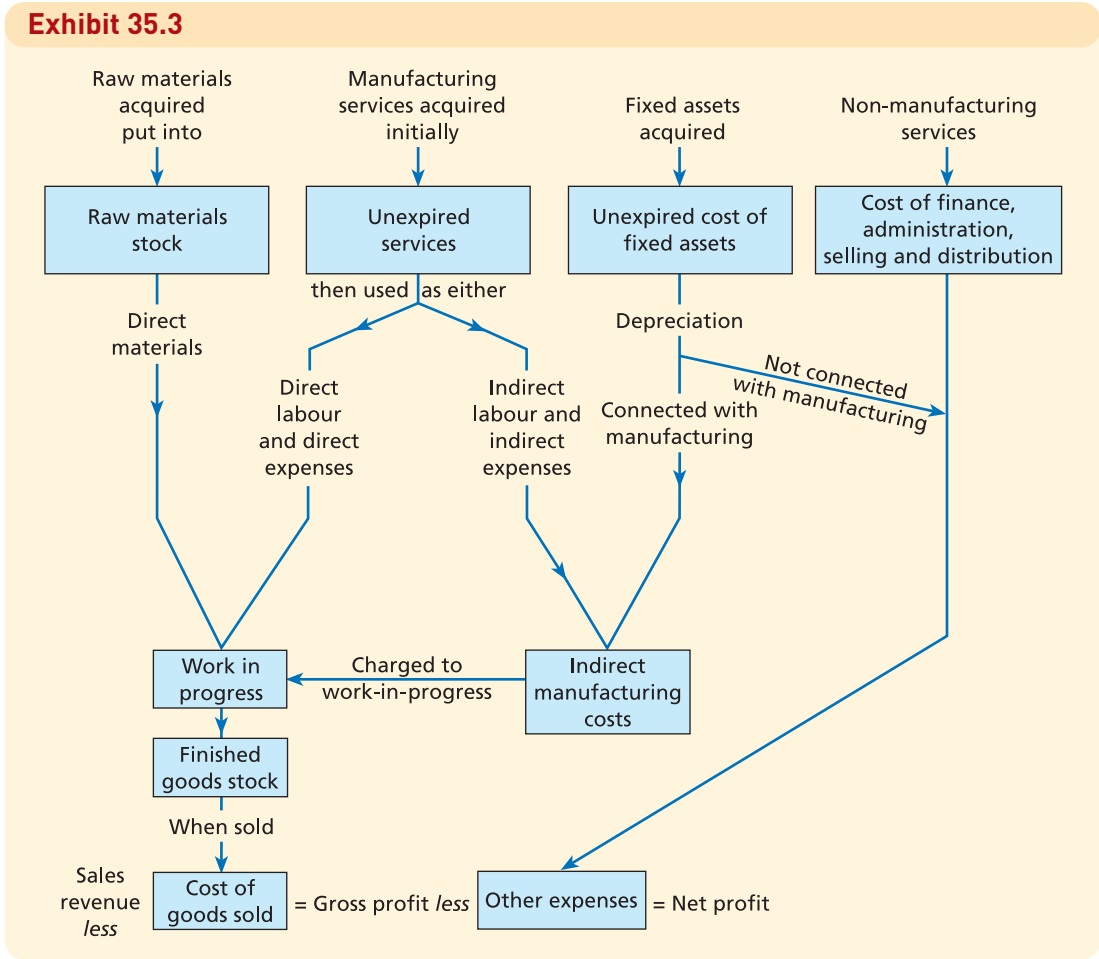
Exhibit 35.3

Raw materials acquired put into

Manufacturing services acquired initially

Fixed assets acquired

Non-manufacturing services

Raw materials stock

Unexpired services

Unexpired cost of fixed assets

Cost of finance, administration, selling and distribution

then used as either

Direct materials

Depreciation

Direct labour and direct expenses

Indirect labour and indirect expenses

Not connected with manufacturing

Connected with manufacturing

Work in progress

Charged to work-in-progress

Indirect manufacturing costs

Finished goods stock

When sold

Sales revenue *less*

Cost of goods sold

= Gross profit *less*

Other expenses

= Net profit